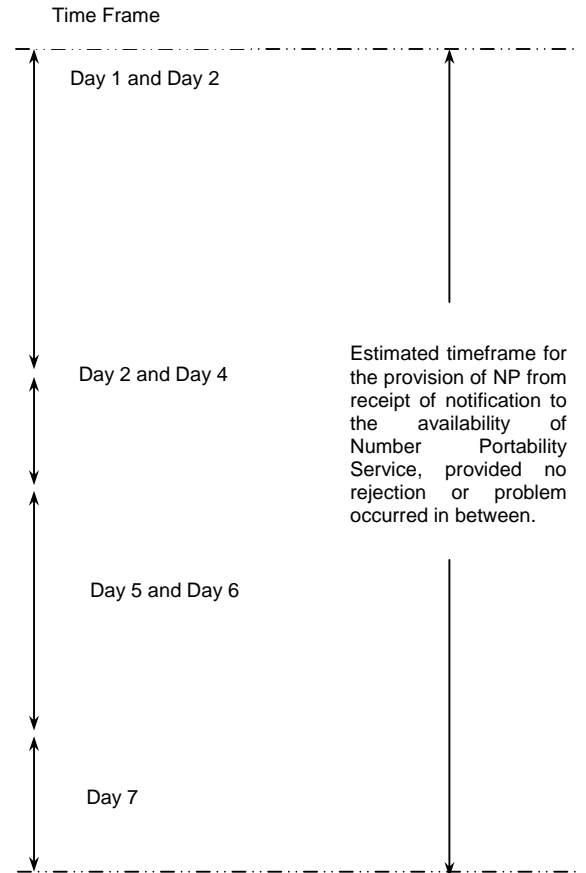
Time Frame

Day 1 and Day 2

Day 2 and Day 4

Day 5 and Day 6

Day 7

Estimated timeframe for the provision of NP from receipt of notification to the availability of Number Portability Service, provided no rejection or problem occurred in between.